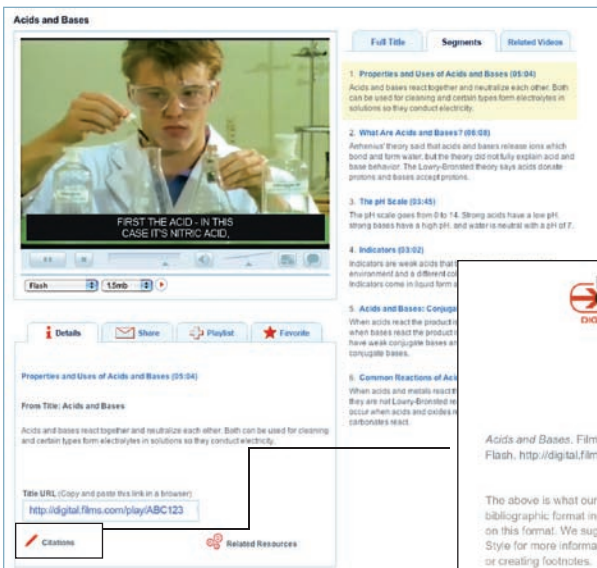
Acids and Bases

FIRST THE ACID - IN THIS CASE IT'S NITRIC ACID,

Flash
1.5mb

Details
Share
Playlist
Favorite

Properties and Uses of Acids and Bases (05:04)

From Title: Acids and Bases

Acids and bases react together and neutralize each other. Both can be used for cleaning and certain types form electrolytes in solutions so they conduct electricity.

Title URL (Copy and paste this link in a browser)
http://digital.films.com/play/ABC123

Citations

Related Resources

Full Title
Segments
Related Videos

1. Properties and Uses of Acids and Bases (05:04)
Acids and bases react together and neutralize each other. Both can be used for cleaning and certain types form electrolytes in solutions so they conduct electricity.

2. What Are Acids and Bases? (06:08)
Arrhenius' theory said that acids and bases release ions which bond and form water, but the theory did not fully explain acid and base behavior. The Lowry-Bronsted theory says acids donate protons and bases accept protons.

3. The pH Scale (03:45)
The pH scale goes from 0 to 14. Strong acids have a low pH, strong bases have a high pH, and water is neutral with a pH of 7.

4. Indicators (03:02)
Indicators are weak acids that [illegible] environment and a different co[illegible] Indicators come in liquid form a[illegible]

5. Acids and Bases: Conjuga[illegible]
When acids react the product i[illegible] when bases react the product i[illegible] have weak conjugate bases an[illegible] conjugate bases.

6. Common Reactions of Acid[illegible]
When acids and metals react t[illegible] they are not Lowry-Bronsted re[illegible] occur when acids and oxides r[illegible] carbonates react.

DIG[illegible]

Acids and Bases. Film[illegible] Flash. http://digital.film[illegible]

The above is what our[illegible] bibliographic format in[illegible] on this format. We sug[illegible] Style for more informa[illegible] or creating footnotes.